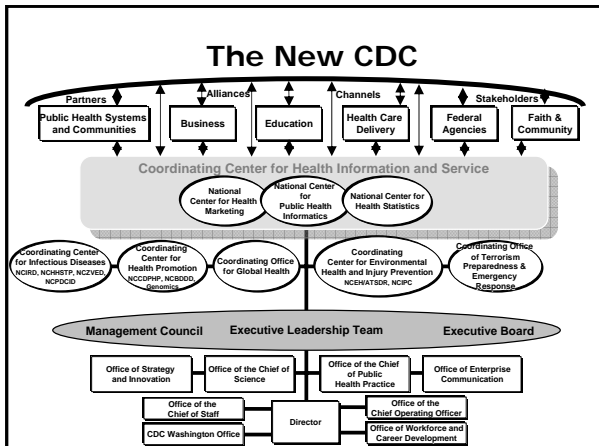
The New CDC

Partners Alliances Channels Stakeholders

Public Health Systems and Communities

Business

Education

Health Care Delivery

Federal Agencies

Faith & Community

Coordinating Center for Health Information and Service

National Center for Health Marketing

National Center for Public Health Informatics

National Center for Health Statistics

Coordinating Center for Infectious Diseases NCIRD, NCHHSTP, NCZVED, NCPDCID

Coordinating Center for Health Promotion NCCDPHP, NCBDDD, Genomics

Coordinating Office for Global Health

Coordinating Center for Environmental Health and Injury Prevention NCEH/ATSDR, NCIPC

Coordinating Office of Terrorism Preparedness & Emergency Response

Management Council Executive Leadership Team Executive Board

Office of Strategy and Innovation

Office of the Chief of Science

Office of the Chief of Public Health Practice

Office of Enterprise Communication

Office of the Chief of Staff

Director

Office of the Chief Operating Officer

CDC Washington Office

Office of Workforce and Career Development